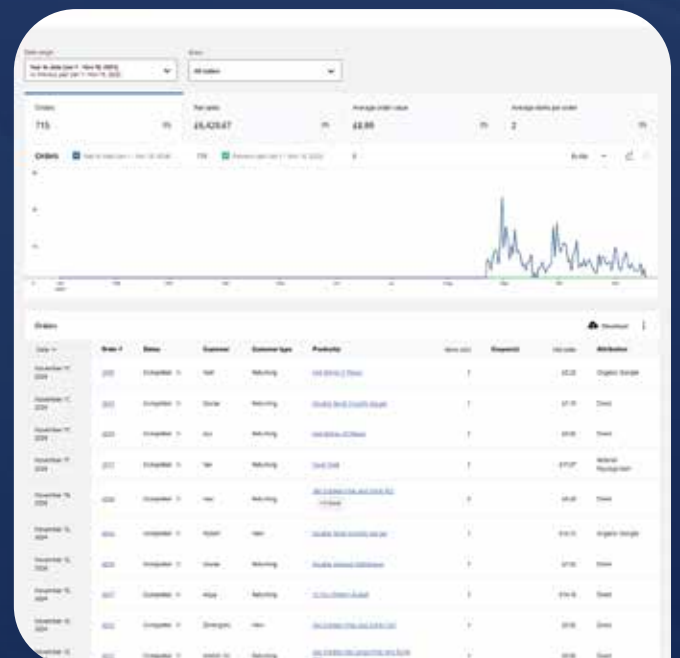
Date range
Year to date (Jan 1 - Nov 19, 2024)
vs. Previous year (Jan 1 - Nov 19, 2023)

Show
All orders

Orders
715

Net sales
£6,420.67

Average order value
£8.98

Average items per order
2

Orders

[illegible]

Orders

Download

| Date | Order # | Status | Customer | Customer type | Product(s) | Items sold | Coupon(s) | Net sales | Attribution |
|---|---|---|---|---|---|---|---|---|---|
| November 17, 2024 | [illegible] | Completed | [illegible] | Returning | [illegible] | 1 | | £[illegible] | Organic: Google |
| November 17, 2024 | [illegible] | Completed | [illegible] | Returning | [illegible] | 1 | | £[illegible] | Direct |
| November 17, 2024 | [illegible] | Completed | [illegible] | Returning | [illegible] | 1 | | £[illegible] | Direct |
| November 17, 2024 | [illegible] | Completed | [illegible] | Returning | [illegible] | 1 | | £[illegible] | Referral: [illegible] |
| November 16, 2024 | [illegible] | Completed | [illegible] | Returning | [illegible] | 1 | | £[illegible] | Direct |
| November 15, 2024 | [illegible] | Completed | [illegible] | New | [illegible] | 1 | | £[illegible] | Organic: Google |
| November 15, 2024 | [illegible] | Completed | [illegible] | Returning | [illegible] | 1 | | £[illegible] | Direct |
| November 15, 2024 | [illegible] | Completed | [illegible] | Returning | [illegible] | 1 | | £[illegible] | Direct |
| November 15, 2024 | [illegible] | Completed | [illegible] | New | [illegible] | 1 | | £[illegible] | Direct |
| November 15, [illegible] | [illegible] | Completed | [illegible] | Returning | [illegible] | 1 | | £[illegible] | Direct |